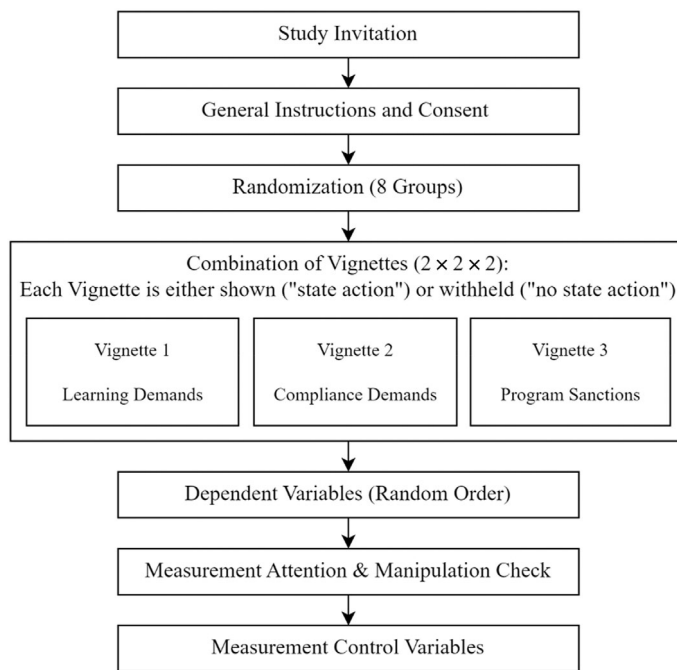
Study Invitation

General Instructions and Consent

Randomization (8 Groups)

Combination of Vignettes ($2 \times 2 \times 2$):
Each Vignette is either shown ("state action") or withheld ("no state action")

Vignette 1

Learning Demands

Vignette 2

Compliance Demands

Vignette 3

Program Sanctions

Dependent Variables (Random Order)

Measurement Attention & Manipulation Check

Measurement Control Variables